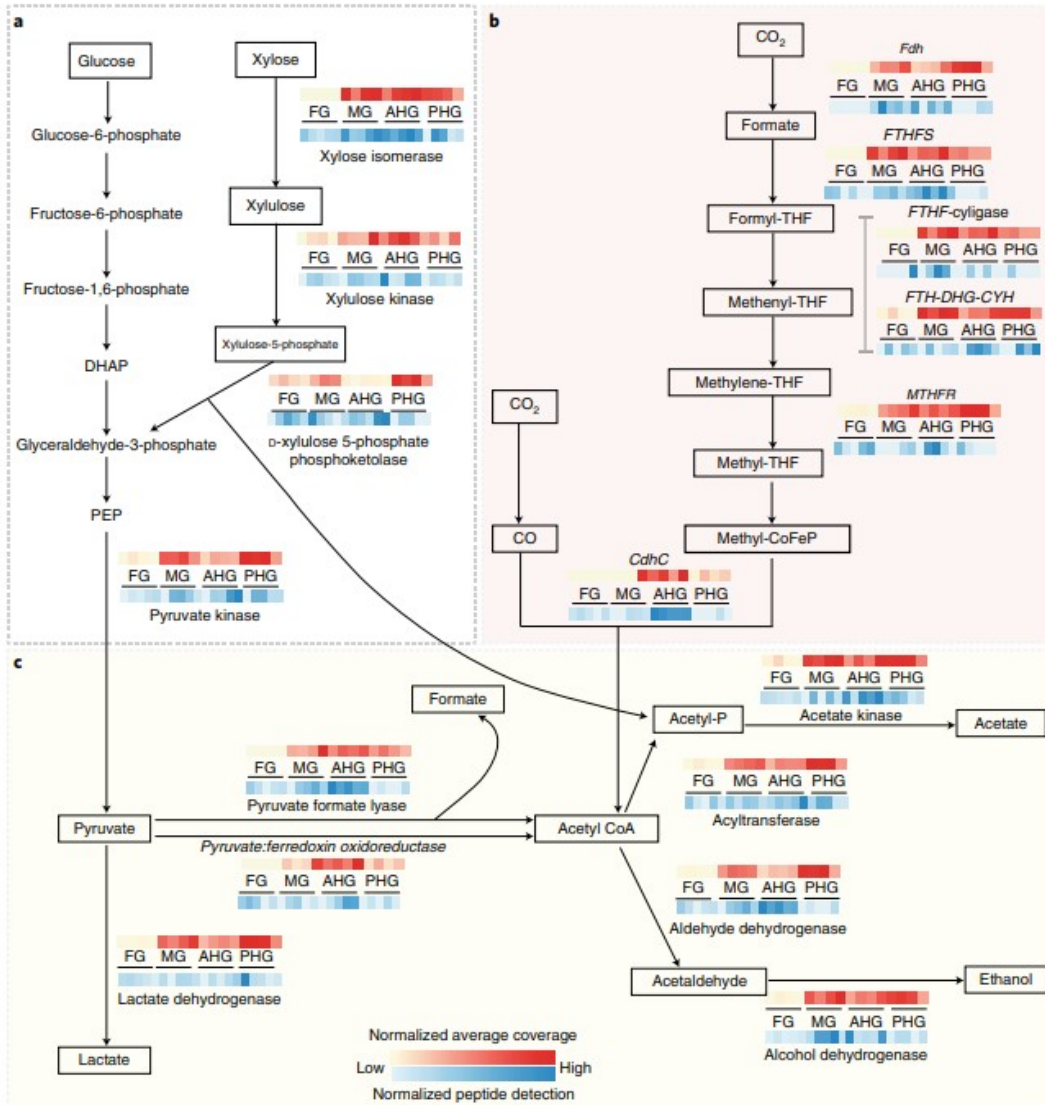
a

Glucose

Glucose-6-phosphate

Fructose-6-phosphate

Fructose-1,6-phosphate

DHAP

Glyceraldehyde-3-phosphate

PEP

Xylose

FG MG AHG PHG
Xylose isomerase

Xylulose

FG MG AHG PHG
Xylulose kinase

Xylulose-5-phosphate

FG MG AHG PHG
D-xylulose 5-phosphate phosphoketolase

FG MG AHG PHG
Pyruvate kinase

b

$CO_2$

Formate

Formyl-THF

Methenyl-THF

Methylene-THF

Methyl-THF

Methyl-CoFeP

$CO_2$

CO

Fdh
FG MG AHG PHG

FTHFS
FG MG AHG PHG

FTHF-cyligase
FG MG AHG PHG

FTH-DHG-CYH
FG MG AHG PHG

MTHFR
FG MG AHG PHG

CdhC
FG MG AHG PHG

c

Formate

FG MG AHG PHG
Pyruvate formate lyase

Pyruvate

Pyruvate:ferredoxin oxidoreductase
FG MG AHG PHG

FG MG AHG PHG
Lactate dehydrogenase

Lactate

Acetyl-P

FG MG AHG PHG
Acetate kinase

Acetate

Acetyl CoA

FG MG AHG PHG
Acyltransferase

FG MG AHG PHG
Aldehyde dehydrogenase

Acetaldehyde

Ethanol

FG MG AHG PHG
Alcohol dehydrogenase

Normalized average coverage
Low High
Normalized peptide detection